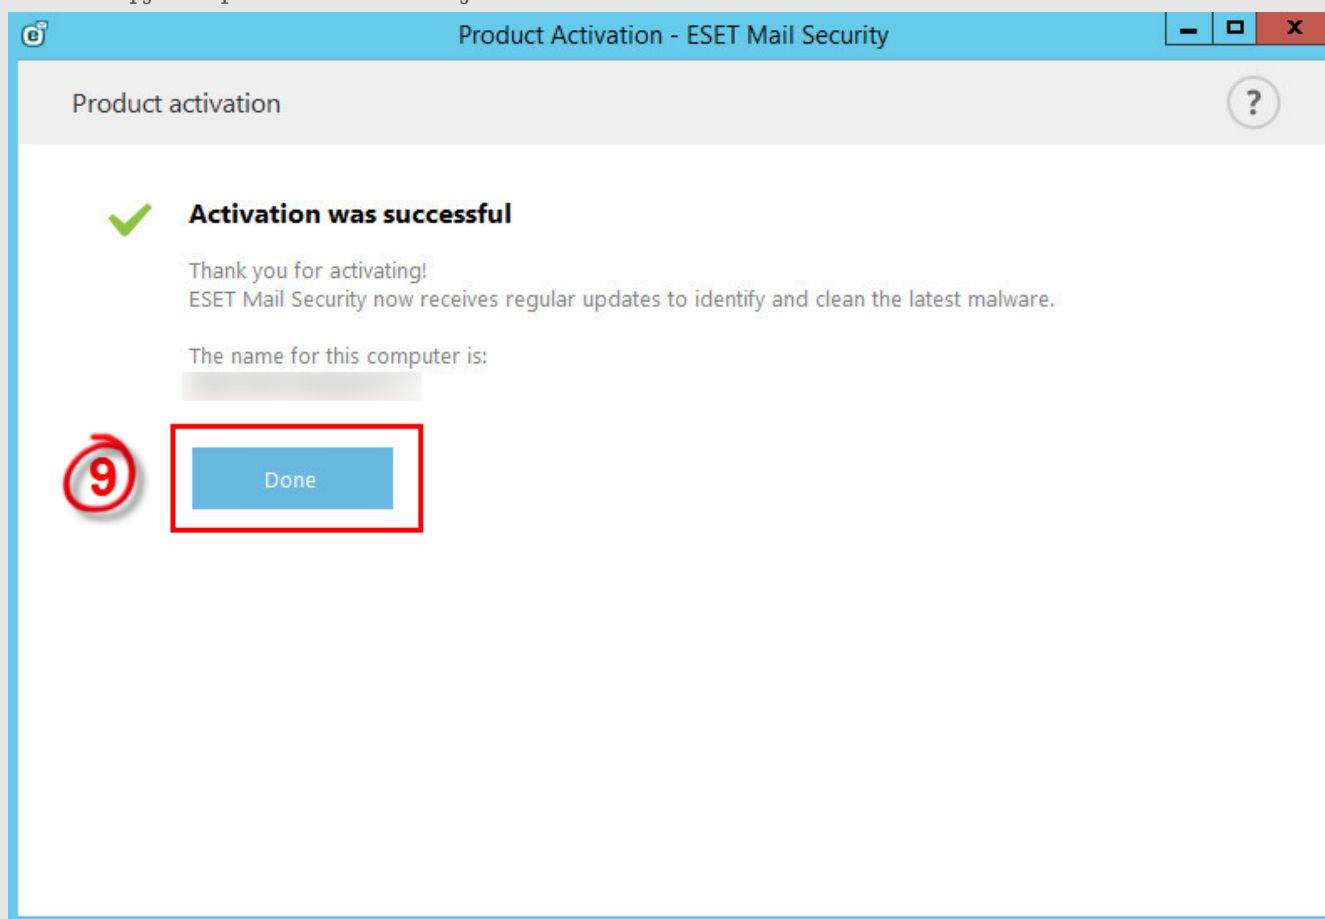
Product Activation - ESET Mail Security

Product activation

?

Activation was successful

Thank you for activating!
ESET Mail Security now receives regular updates to identify and clean the latest malware.

The name for this computer is:
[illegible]

9

Done